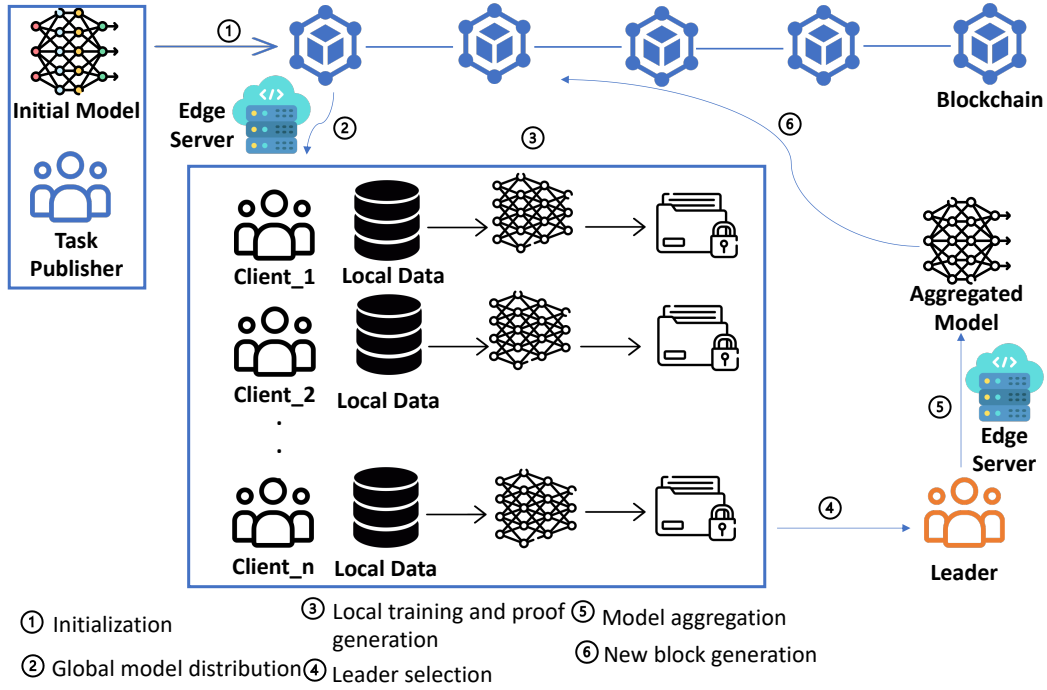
Initial Model

Task Publisher

①

Edge Server

②

③

⑥

Blockchain

Client_1 Local Data

Client_2 Local Data

.
.

Client_n Local Data

Aggregated Model

⑤

Edge Server

④

Leader

① Initialization

② Global model distribution

③ Local training and proof generation

④ Leader selection

⑤ Model aggregation

⑥ New block generation